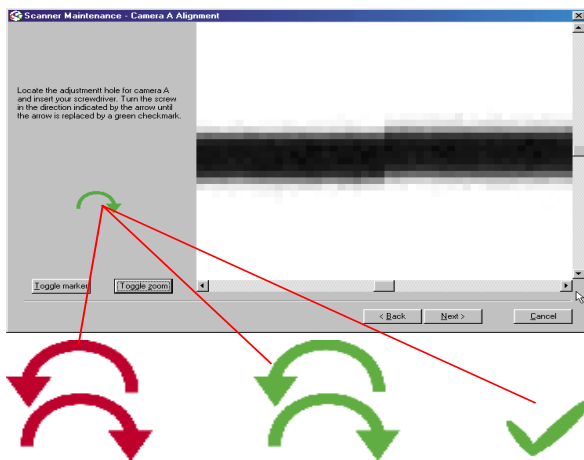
Scanner Maintenance - Camera A Alignment

Locate the adjustment hole for camera A and insert your screwdriver. Turn the screw in the direction indicated by the arrow until the arrow is replaced by a green checkmark.

Toggle marker

Toggle zoom

< Back

Next >

Cancel